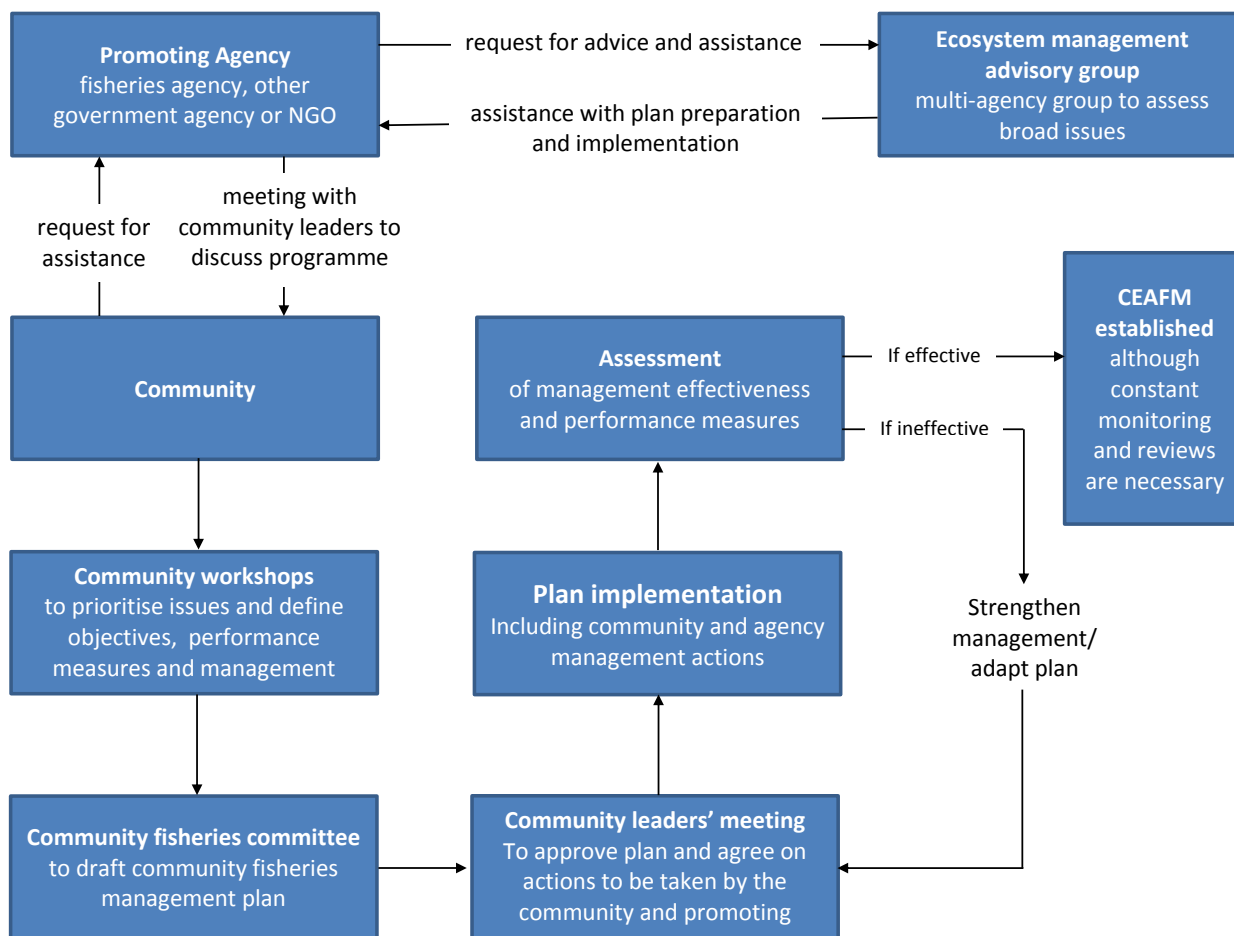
Promoting Agency
fisheries agency, other government agency or NGO

request for advice and assistance

Ecosystem management advisory group
multi-agency group to assess broad issues

assistance with plan preparation and implementation

request for assistance

meeting with community leaders to discuss programme

Community

Assessment
of management effectiveness and performance measures

If effective

If ineffective

CEAFM established
although constant monitoring and reviews are necessary

Community workshops
to prioritise issues and define objectives, performance measures and management

Plan implementation
Including community and agency management actions

Strengthen management/ adapt plan

Community fisheries committee
to draft community fisheries management plan

Community leaders' meeting
To approve plan and agree on actions to be taken by the community and promoting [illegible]